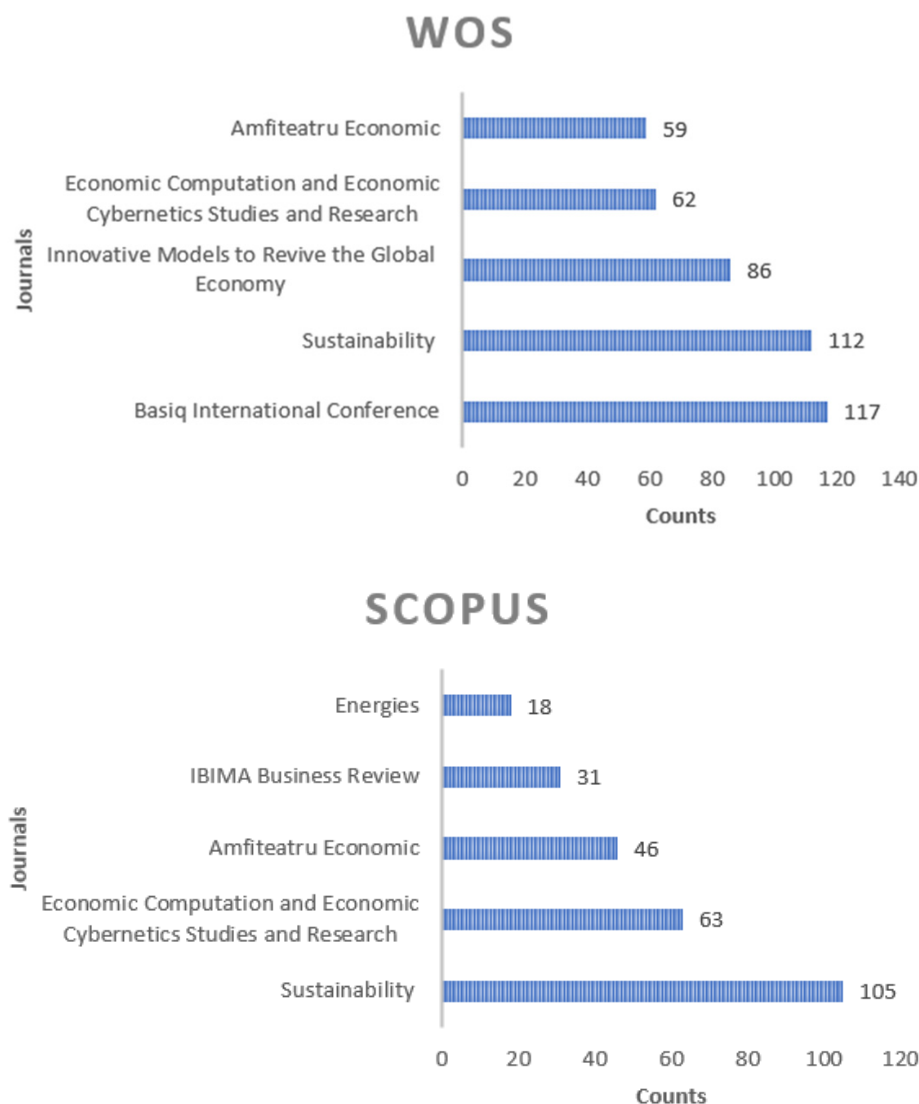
WOS

Journals

Amfiteatru Economic 59

Economic Computation and Economic Cybernetics Studies and Research 62

Innovative Models to Revive the Global Economy 86

Sustainability 112

Basiq International Conference 117

0 20 40 60 80 100 120 140

Counts

SCOPUS

Journals

Energies 18

IBIMA Business Review 31

Amfiteatru Economic 46

Economic Computation and Economic Cybernetics Studies and Research 63

Sustainability 105

0 20 40 60 80 100 120

Counts